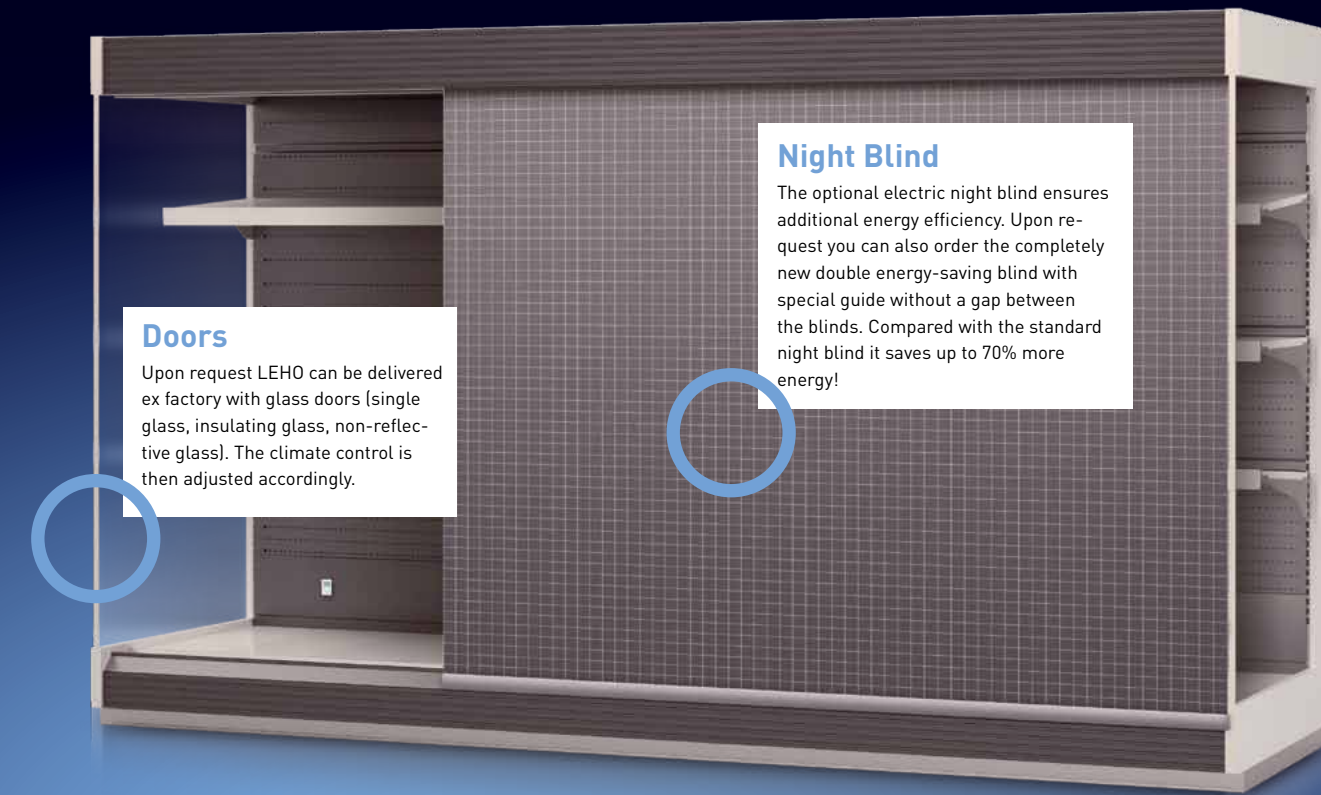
Night Blind

The optional electric night blind ensures additional energy efficiency. Upon request you can also order the completely new double energy-saving blind with special guide without a gap between the blinds. Compared with the standard night blind it saves up to 70% more energy!

Doors

Upon request LEHO can be delivered ex factory with glass doors (single glass, insulating glass, non-reflective glass). The climate control is then adjusted accordingly.